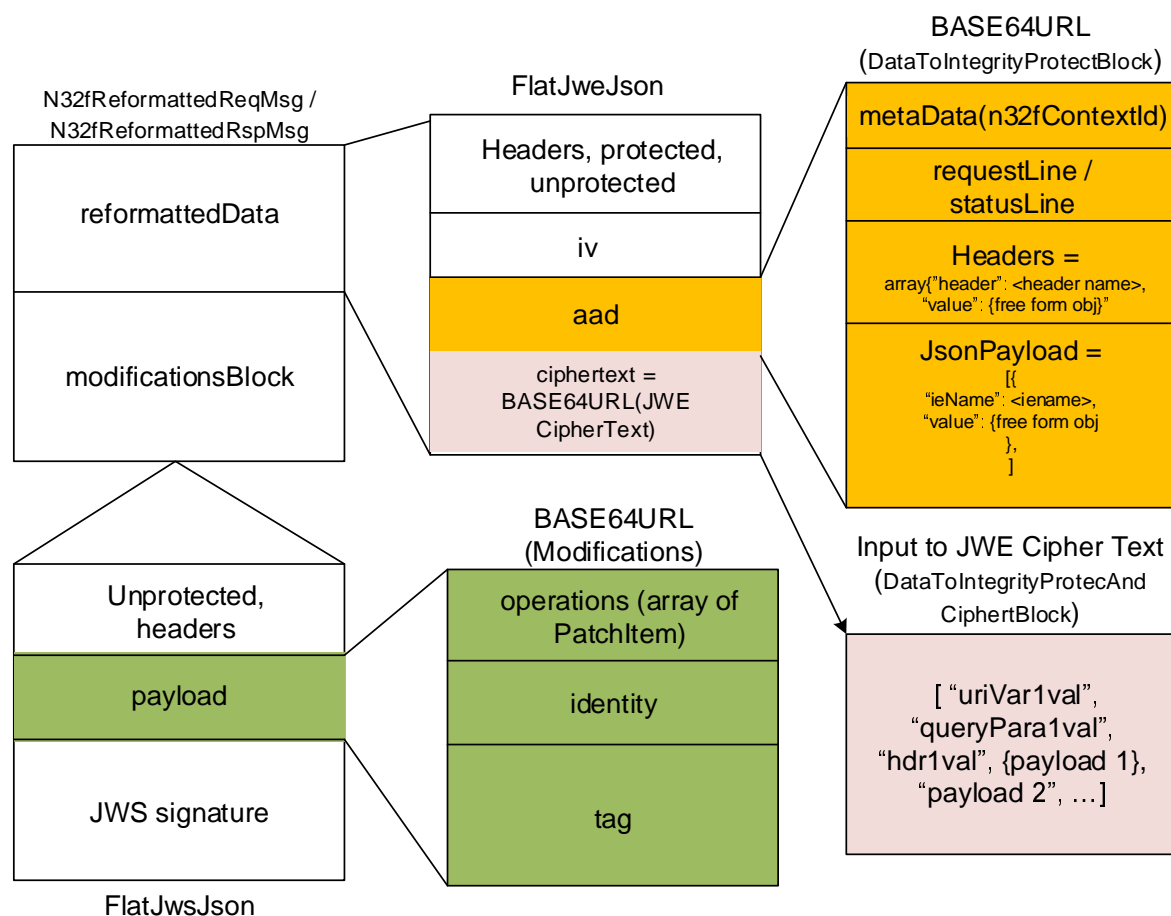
N32fReformattedReqMsg / N32fReformattedRspMsg

reformattedData

modificationsBlock

FlatJweJson

Headers, protected, unprotected

iv

aad

ciphertext = BASE64URL(JWE CipherText)

BASE64URL (DataToIntegrityProtectBlock)

metaData(n32fContextId)

requestLine / statusLine

Headers = array{"header": <header name>, "value": {free form obj}"

JsonPayload = [{ "ieName": <iename>, "value": {free form obj }, ]

Unprotected, headers

payload

JWS signature

FlatJwsJson

BASE64URL (Modifications)

operations (array of PatchItem)

identity

tag

Input to JWE Cipher Text (DataToIntegrityProtecAnd CiphertBlock)

[ "uriVar1val", "queryPara1val", "hdr1val", {payload 1}, "payload 2", …]